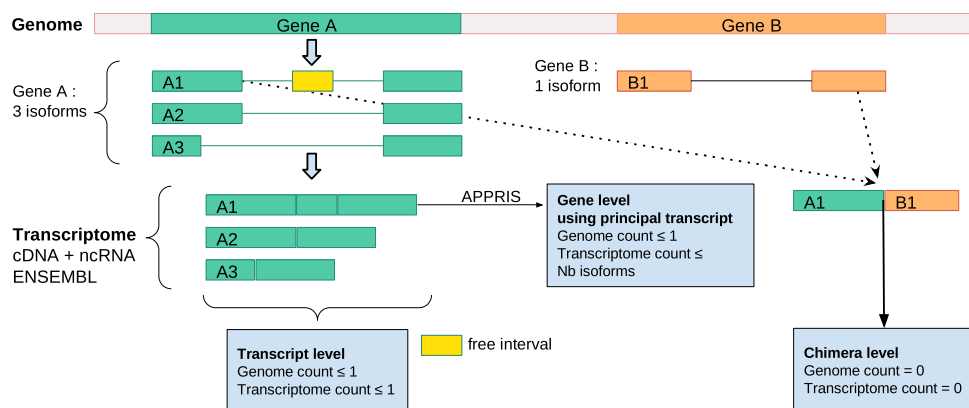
Genome

Gene A

Gene B

Gene A : 3 isoforms

A1

A2

A3

Gene B : 1 isoform

B1

Transcriptome cDNA + ncRNA ENSEMBL

A1

A2

A3

APPRIS

Gene level using principal transcript
Genome count ≤ 1
Transcriptome count ≤ Nb isoforms

A1

B1

Transcript level
Genome count ≤ 1
Transcriptome count ≤ 1

free interval

Chimera level
Genome count = 0
Transcriptome count = 0